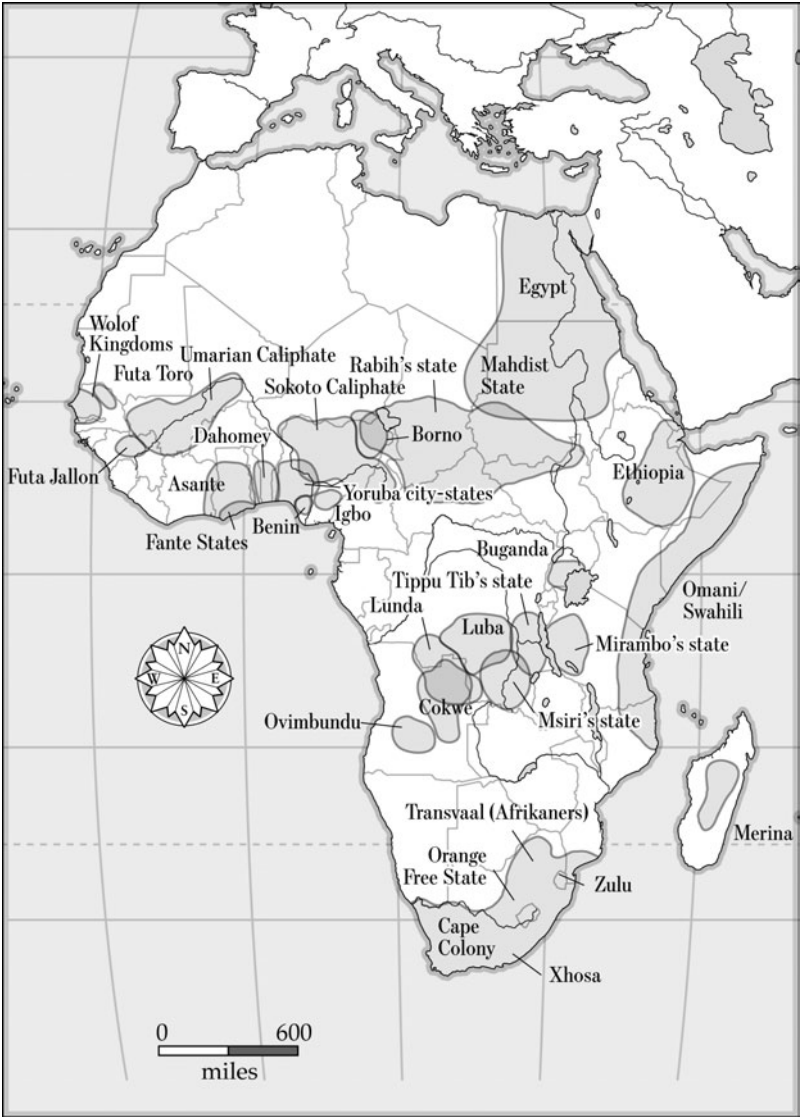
Egypt

Wolof Kingdoms

Umarian Caliphate

Rabih's state

Mahdist State

Futa Toro

Sokoto Caliphate

Borno

Dahomey

Futa Jallon

Asante

Yoruba city-states

Ethiopia

Benin

Igbo

Fante States

Buganda

Tippu Tib's state

Omani/ Swahili

Lunda

Luba

Mirambo's state

N

W

E

S

Ovimbundu

Cokwe

Msiri's state

Transvaal (Afrikaners)

Merina

Orange Free State

Zulu

Cape Colony

Xhosa

0

600

miles